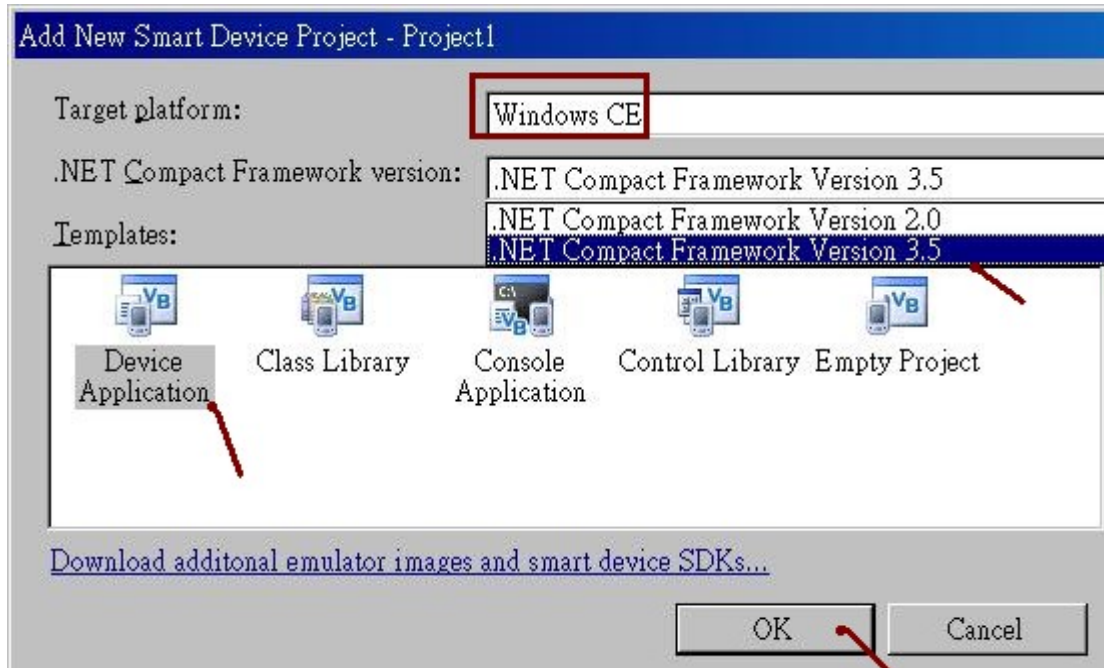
Add New Smart Device Project - Project1

Target platform:
Windows CE

.NET Compact Framework version:
.NET Compact Framework Version 3.5
.NET Compact Framework Version 2.0
.NET Compact Framework Version 3.5

Templates:

Device Application
Class Library
Console Application
Control Library
Empty Project

Download additonal emulator images and smart device SDKs...

OK
Cancel